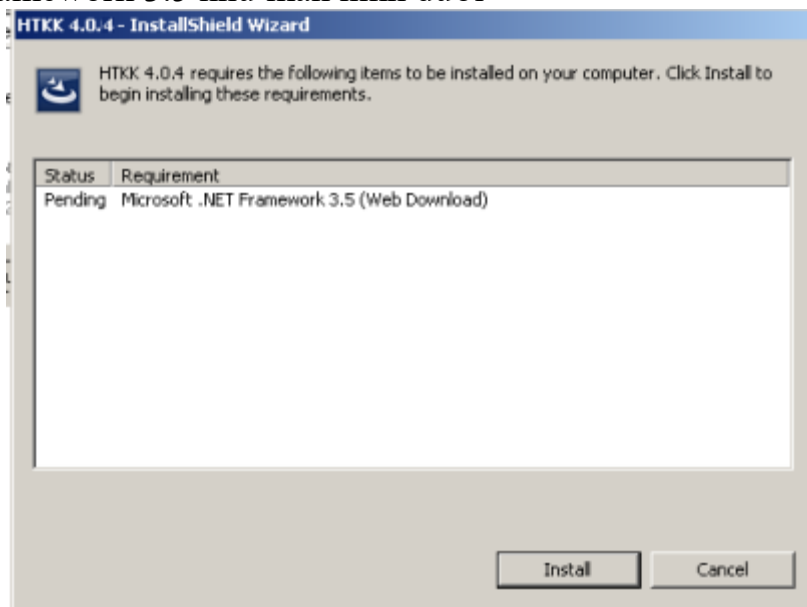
HTKK 4.0.4 - InstallShield Wizard

HTKK 4.0.4 requires the following items to be installed on your computer. Click Install to begin installing these requirements.

| Status | Requirement |
|---|---|
| Pending | Microsoft .NET Framework 3.5 (Web Download) |

Install

Cancel